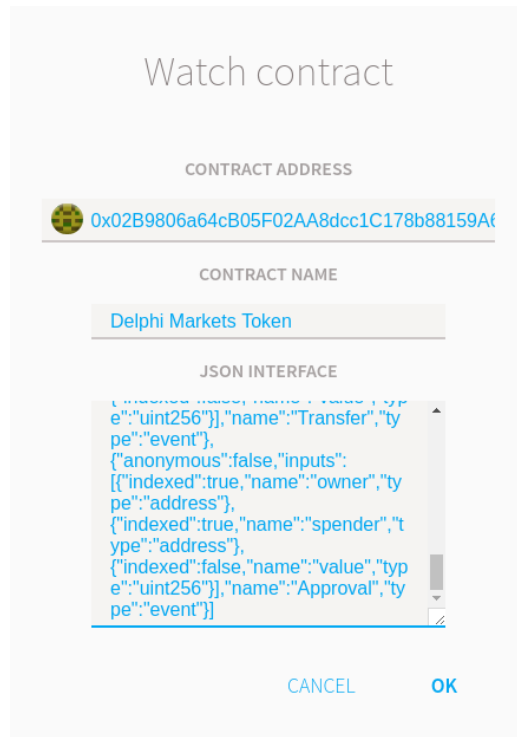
Watch contract

CONTRACT ADDRESS

0x02B9806a64cB05F02AA8dcc1C178b88159A6

CONTRACT NAME

Delphi Markets Token

JSON INTERFACE

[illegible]":"uint256"}],"name":"Transfer","type":"event"},{"anonymous":false,"inputs":[{"indexed":true,"name":"owner","type":"address"},{"indexed":true,"name":"spender","type":"address"},{"indexed":false,"name":"value","type":"uint256"}],"name":"Approval","type":"event"}]

CANCEL OK